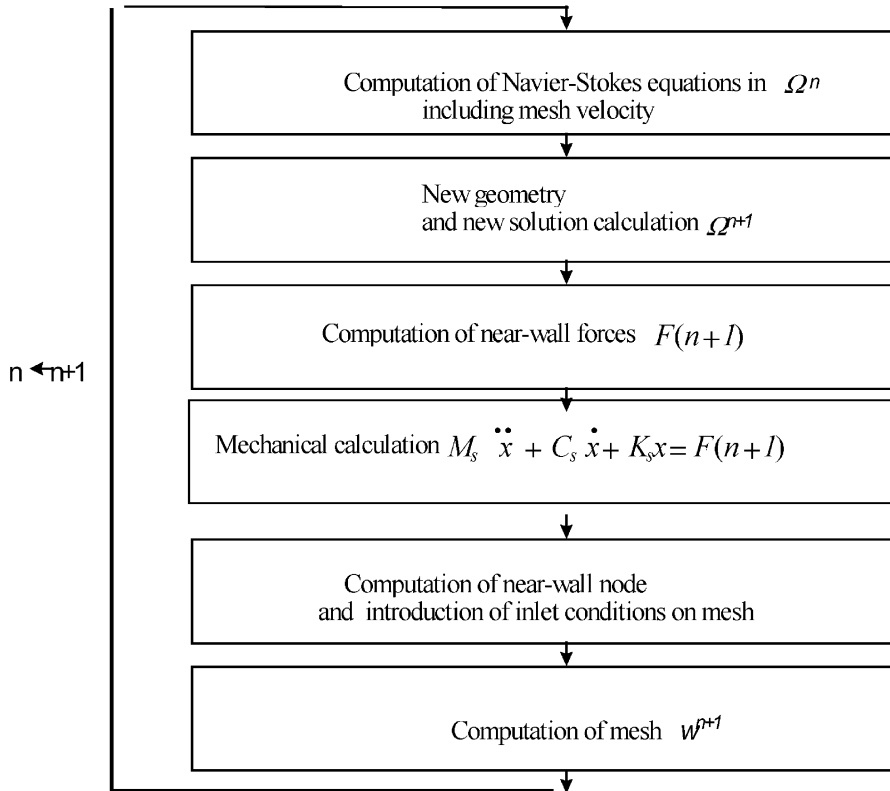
Computation of Navier-Stokes equations in $\Omega^n$ including mesh velocity

New geometry and new solution calculation $\Omega^{n+1}$

Computation of near-wall forces $F(n+1)$

n ← n+1

Mechanical calculation $M_s \ddot{x} + C_s \dot{x} + K_s x = F(n+1)$

Computation of near-wall node and introduction of inlet conditions on mesh

Computation of mesh $w^{n+1}$